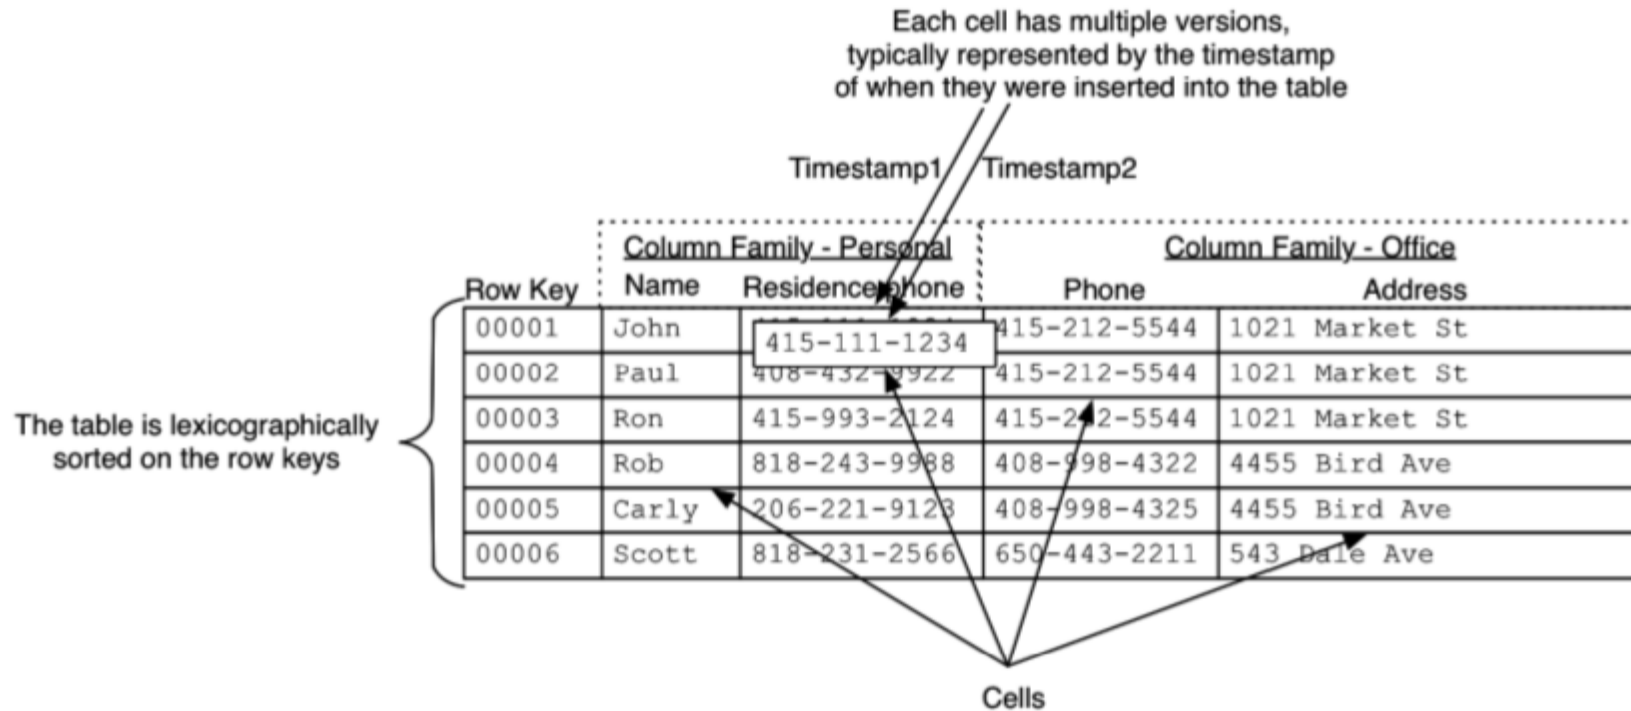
Each cell has multiple versions, typically represented by the timestamp of when they were inserted into the table

Timestamp1 Timestamp2

Column Family - Personal

Column Family - Office

| Row Key | Name | Residence phone | Phone | Address |
|---|---|---|---|---|
| 00001 | John | 415-111-1234 | 415-212-5544 | 1021 Market St |
| 00002 | Paul | 408-432-9922 | 415-212-5544 | 1021 Market St |
| 00003 | Ron | 415-993-2124 | 415-212-5544 | 1021 Market St |
| 00004 | Rob | 818-243-9988 | 408-998-4322 | 4455 Bird Ave |
| 00005 | Carly | 206-221-9123 | 408-998-4325 | 4455 Bird Ave |
| 00006 | Scott | 818-231-2566 | 650-443-2211 | 543 Dale Ave |

The table is lexicographically sorted on the row keys

Cells